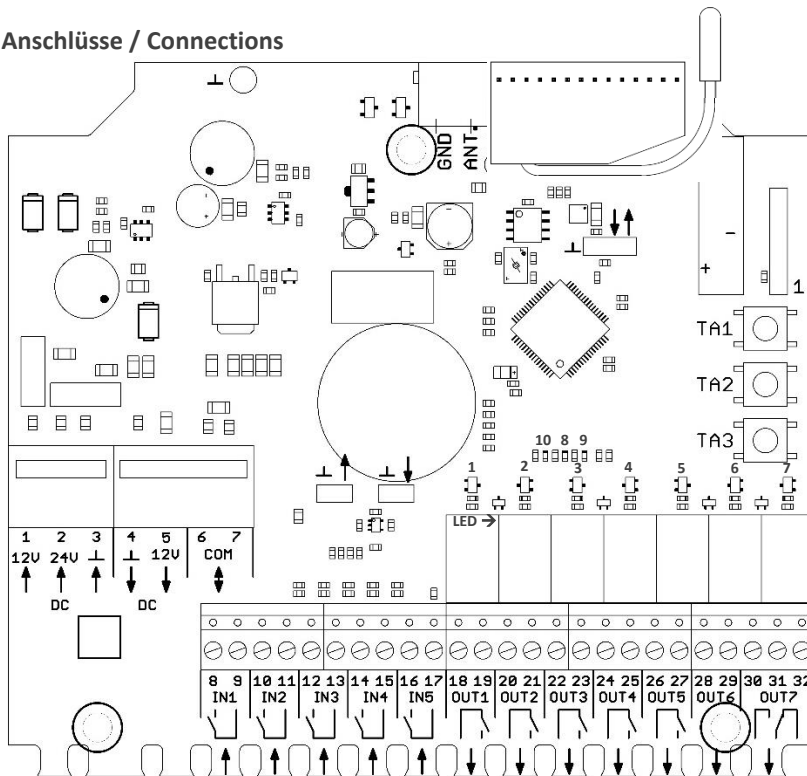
Anschlüsse / Connections

GND
ANT

TA1
TA2
TA3

1

10 8 9

1
2
3
4
5
6
7

LED

1 2 3 4 5 6 7
12V 24V ⊥ ⊥ 12V COM
DC DC

8 9 IN1
10 11 IN2
12 13 IN3
14 15 IN4
16 17 IN5
18 19 OUT1
20 21 OUT2
22 23 OUT3
24 25 OUT4
26 27 OUT5
28 29 OUT6
30 31 32 OUT7